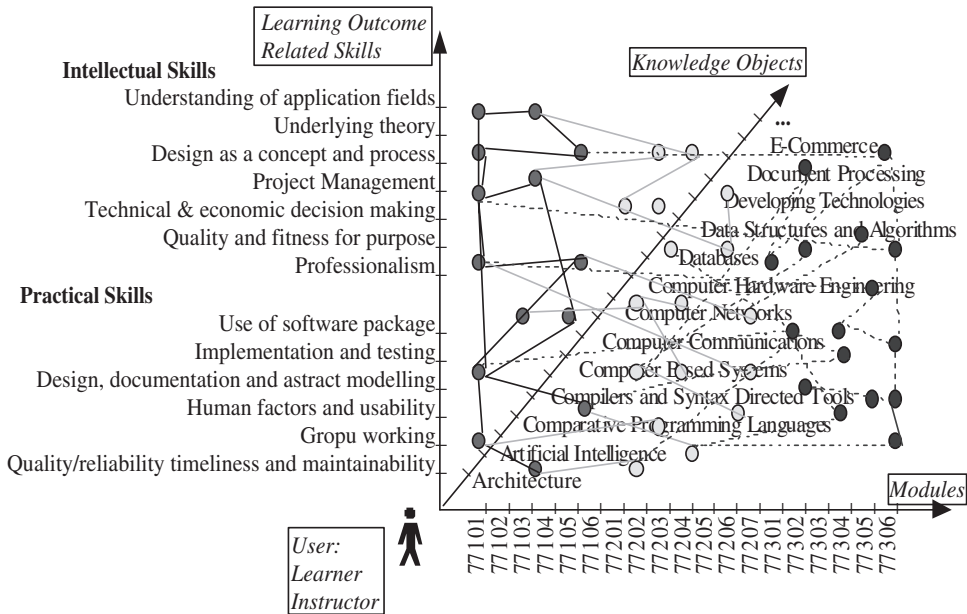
Learning Outcome Related Skills

Intellectual Skills
Understanding of application fields
Underlying theory
Design as a concept and process
Project Management
Technical & economic decision making
Quality and fitness for purpose
Professionalism

Practical Skills
Use of software package
Implementation and testing
Design, documentation and astract modelling
Human factors and usability
Gropu working
Quality/reliability timeliness and maintainability

Knowledge Objects
...
E-Commerce
Document Processing
Developing Technologies
Data Structures and Algorithms
Databases
Computer Hardware Engineering
Computer Networks
Computer Communications
Computer Based Systems
Compilers and Syntax Directed Tools
Comparative Programming Languages
Artificial Intelligence
Architecture

Modules
77101 77102 77103 77104 77105 77106 77201 77202 77203 77204 77205 77206 77207 77301 77302 77303 77304 77305 77306

User:
Learner
Instructor